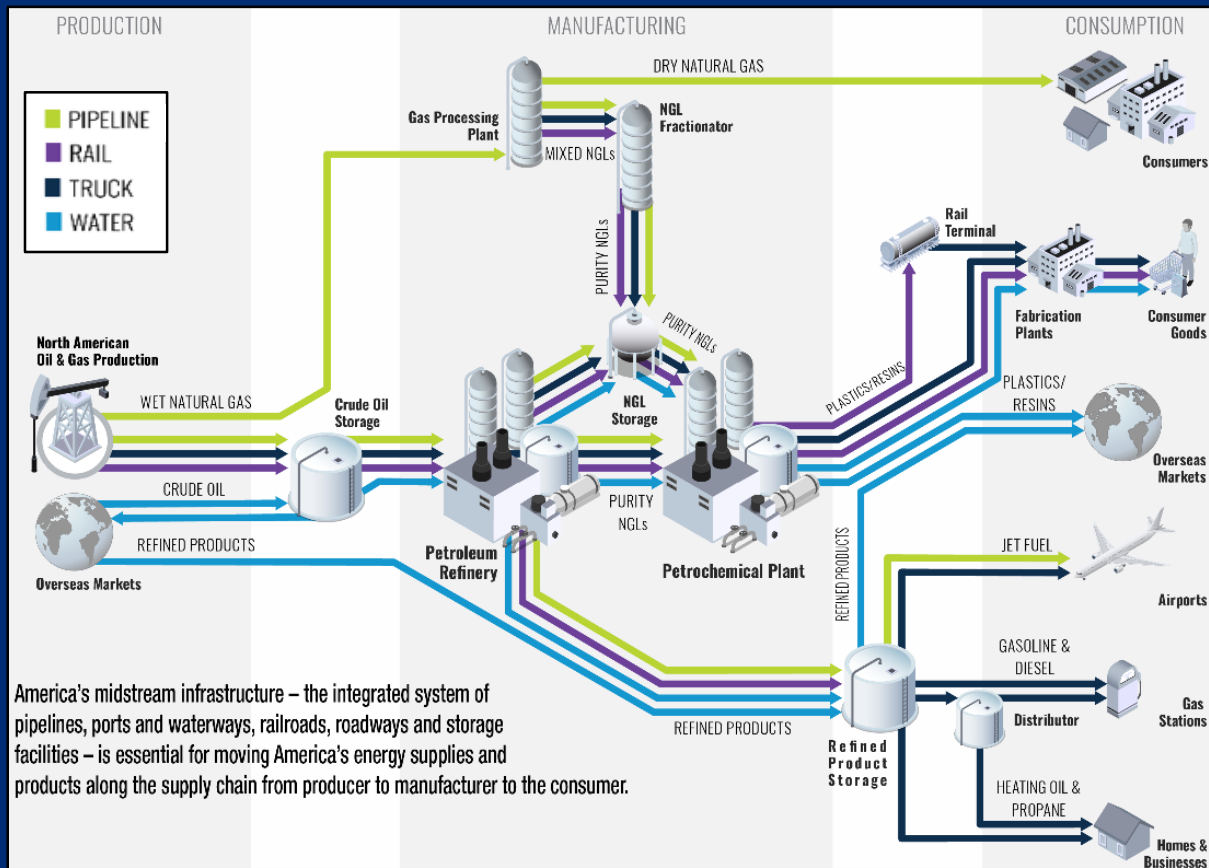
PRODUCTION

MANUFACTURING

CONSUMPTION

PIPELINE
RAIL
TRUCK
WATER

DRY NATURAL GAS

Gas Processing Plant

NGL Fractionator

MIXED NGLs

Consumers

PURITY NGLs

Rail Terminal

PURITY NGLs

Fabrication Plants

Consumer Goods

North American Oil & Gas Production

NGL Storage

PLASTICS/RESINS

PLASTICS/ RESINS

WET NATURAL GAS

Crude Oil Storage

Overseas Markets

CRUDE OIL

PURITY NGLs

REFINED PRODUCTS

Overseas Markets

Petroleum Refinery

Petrochemical Plant

REFINED PRODUCTS

JET FUEL

Airports

GASOLINE & DIESEL

Gas Stations

Distributor

America's midstream infrastructure – the integrated system of pipelines, ports and waterways, railroads, roadways and storage facilities – is essential for moving America's energy supplies and products along the supply chain from producer to manufacturer to the consumer.

REFINED PRODUCTS

Refined Product Storage

HEATING OIL & PROPANE

Homes & Businesses